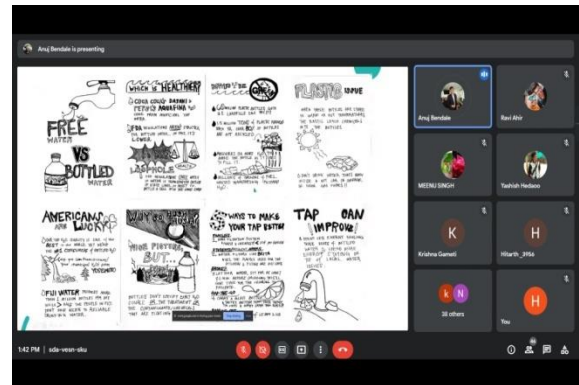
Anuj Bendale is presenting

FREE WATER VS BOTTLED WATER

WHICH IS HEALTHIER?

BOTTLED VS TAP

PLASTIC ISSUE

AMERICANS ARE LUCKY

WATER IS TOTALLY FINE

PRETTY PICTURES, BUT...

WAYS TO MAKE YOUR TAP BETTER

TAP CAN IMPROVE

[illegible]

Anuj Bendale

Ravi Ahir

MEENU SINGH

Yashish Hedaoo

K

Krishna Gameti

H

Hitarth _3956

K N

38 others

H

You

1:42 PM | sda-vesn-sku